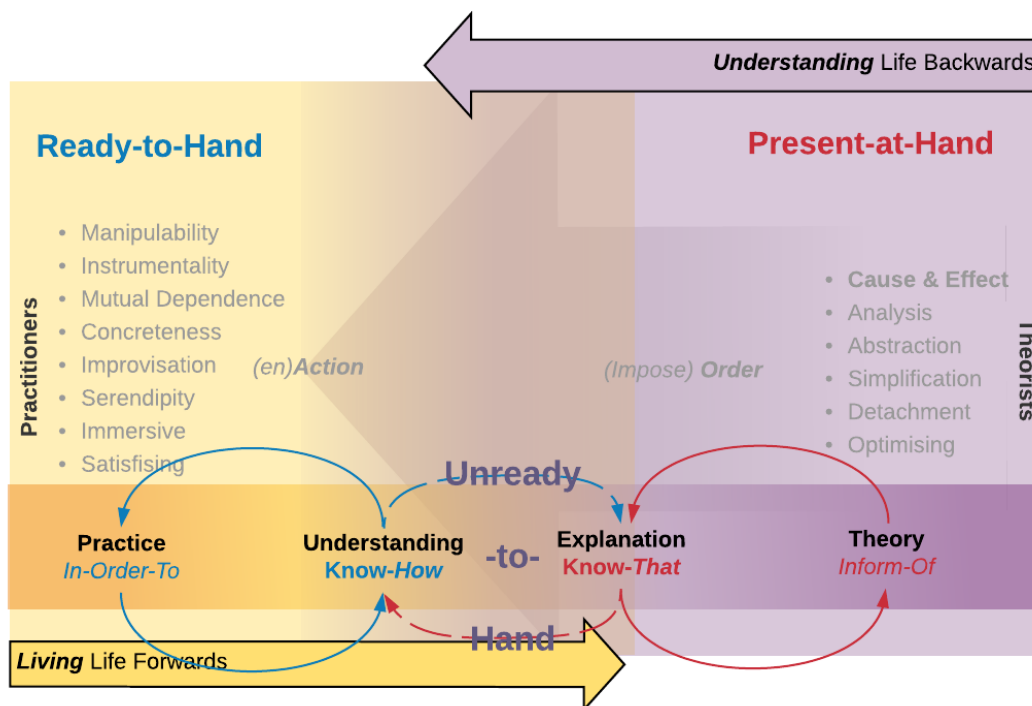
***Understanding*** Life Backwards

**Ready-to-Hand**

**Present-at-Hand**

Practitioners

- Manipulability
- Instrumentality
- Mutual Dependence
- Concreteness
- Improvisation
- Serendipity
- Immersive
- Satisficing

*(en)**Action***

*(Impose)* ***Order***

- **Cause & Effect**
- Analysis
- Abstraction
- Simplification
- Detachment
- Optimising

Theorists

**Unready**

**-to-**

**Hand**

**Practice**
*In-Order-To*

**Understanding**
**Know-*How***

**Explanation**
**Know-*That***

**Theory**
*Inform-Of*

***Living*** Life Forwards